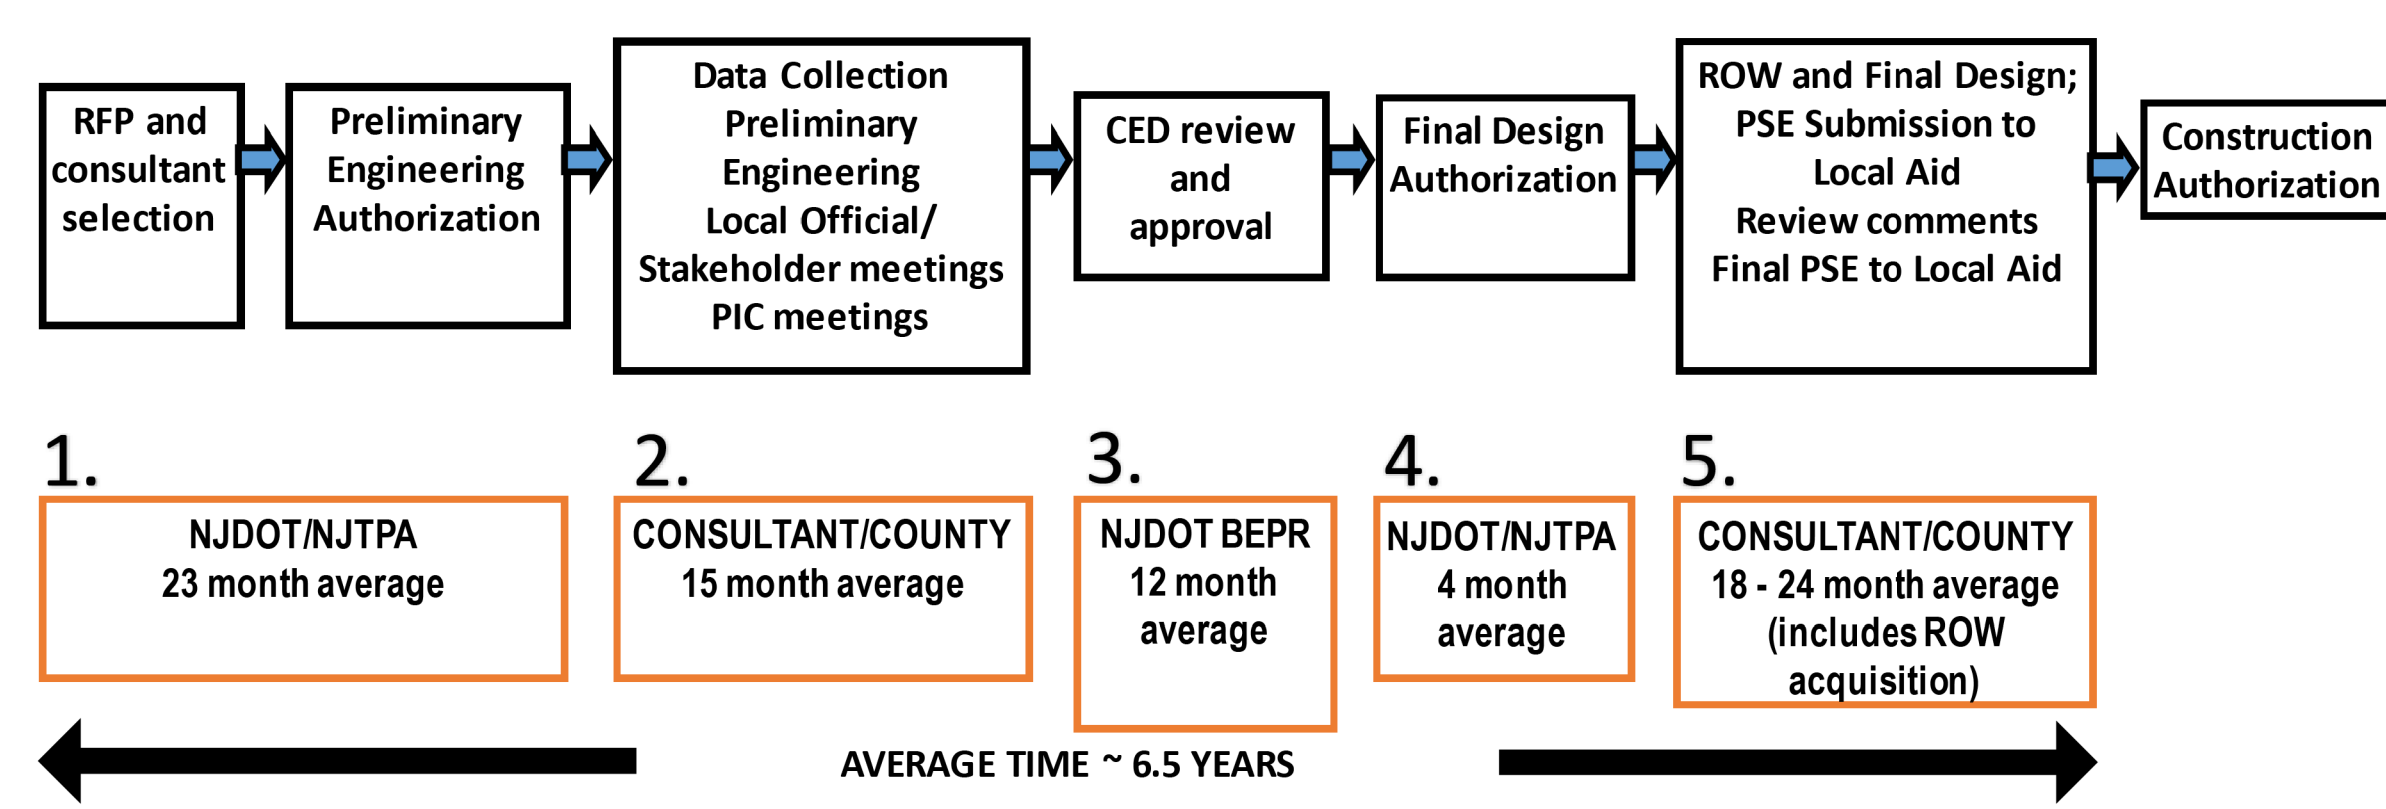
RFP and consultant selection

Preliminary Engineering Authorization

Data Collection
Preliminary Engineering
Local Official/ Stakeholder meetings
PIC meetings

CED review and approval

Final Design Authorization

ROW and Final Design; PSE Submission to Local Aid
Review comments
Final PSE to Local Aid

Construction Authorization

1.

NJDOT/NJTPA
23 month average

2.

CONSULTANT/COUNTY
15 month average

3.

NJDOT BEPR
12 month average

4.

NJDOT/NJTPA
4 month average

5.

CONSULTANT/COUNTY
18 - 24 month average (includes ROW acquisition)

AVERAGE TIME ~ 6.5 YEARS